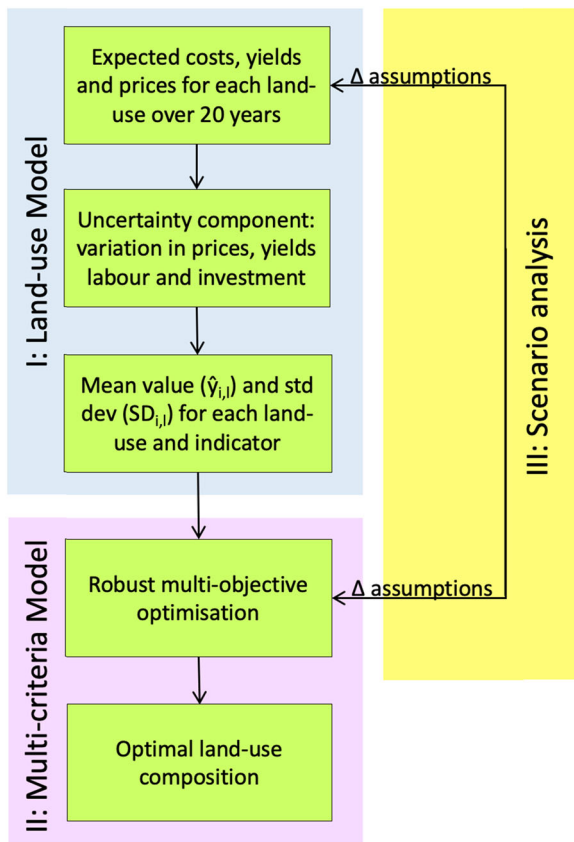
I: Land-use Model

Expected costs, yields and prices for each land-use over 20 years

Δ assumptions

Uncertainty component: variation in prices, yields labour and investment

Mean value ($\hat{y}_{i,l}$) and std dev ($SD_{i,l}$) for each land-use and indicator

III: Scenario analysis

II: Multi-criteria Model

Robust multi-objective optimisation

Δ assumptions

Optimal land-use composition